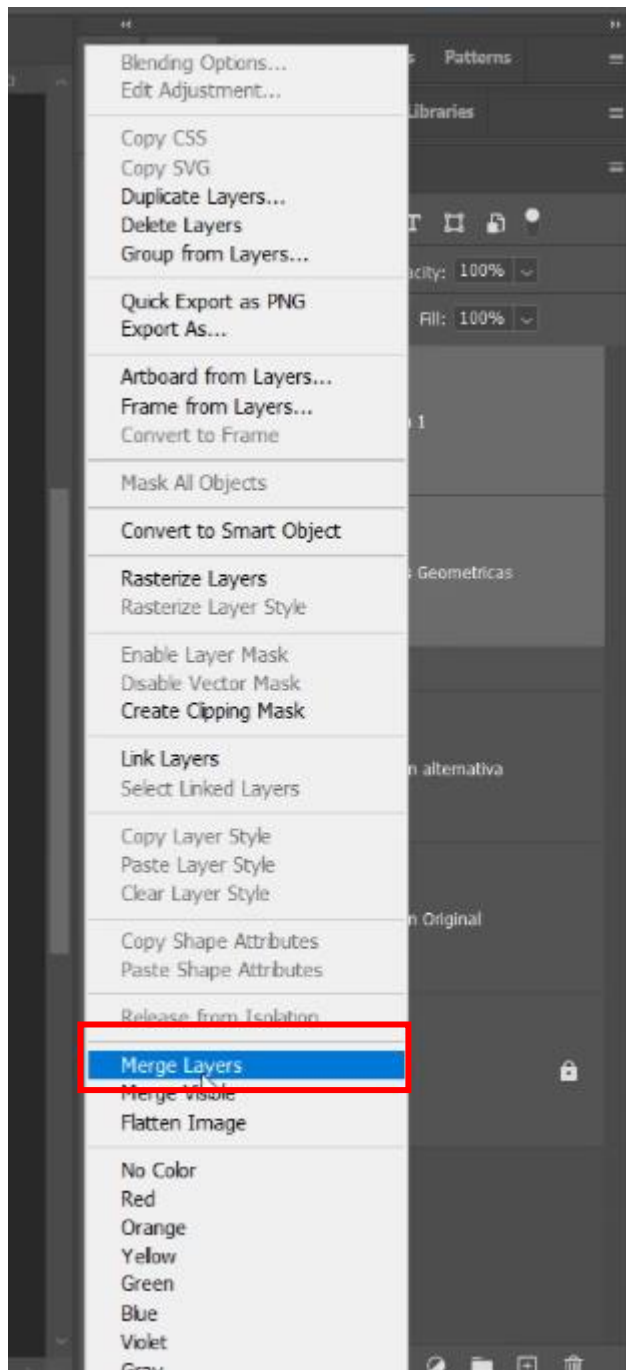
Blending Options...
Edit Adjustment...

Copy CSS
Copy SVG
Duplicate Layers...
Delete Layers
Group from Layers...

Quick Export as PNG
Export As...

Artboard from Layers...
Frame from Layers...
Convert to Frame

Mask All Objects

Convert to Smart Object

Rasterize Layers
Rasterize Layer Style

Enable Layer Mask
Disable Vector Mask
Create Clipping Mask

Link Layers
Select Linked Layers

Copy Layer Style
Paste Layer Style
Clear Layer Style

Copy Shape Attributes
Paste Shape Attributes

Release from Isolation

Merge Layers
Merge Visible
Flatten Image

No Color
Red
Orange
Yellow
Green
Blue
Violet
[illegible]

Patterns
Libraries
acity: 100%
Fill: 100%
1
Geometricas
n alternativa
n Original